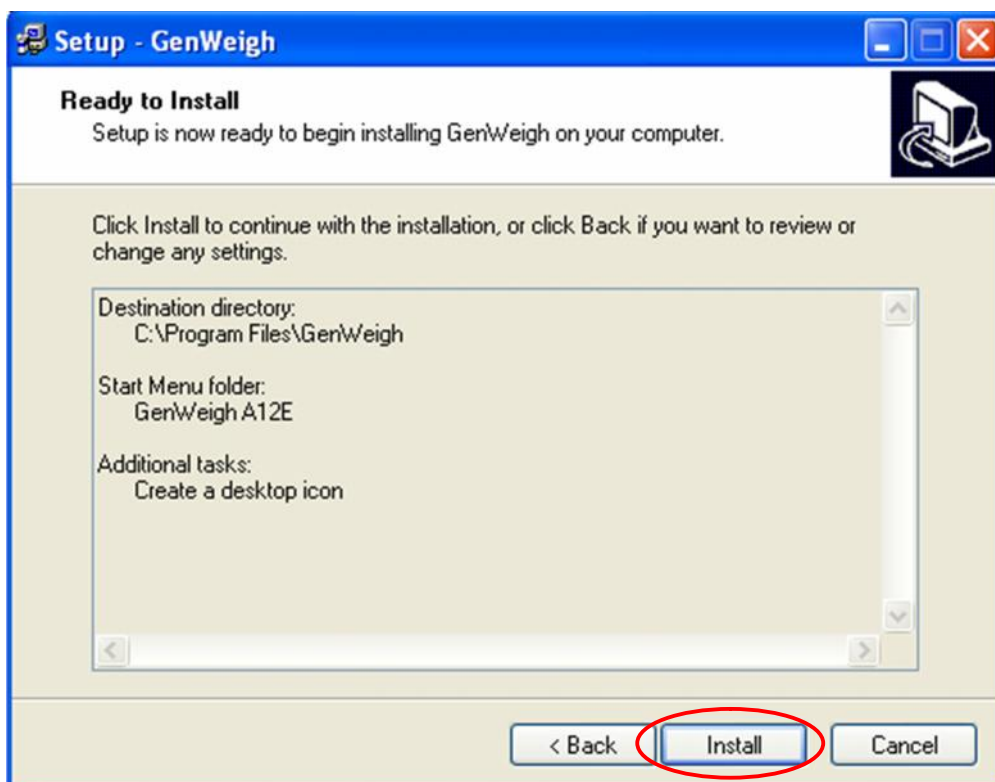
Setup - GenWeigh

Ready to Install
Setup is now ready to begin installing GenWeigh on your computer.

Click Install to continue with the installation, or click Back if you want to review or change any settings.

Destination directory:
C:\Program Files\GenWeigh

Start Menu folder:
GenWeigh A12E

Additional tasks:
Create a desktop icon

< Back
Install
Cancel